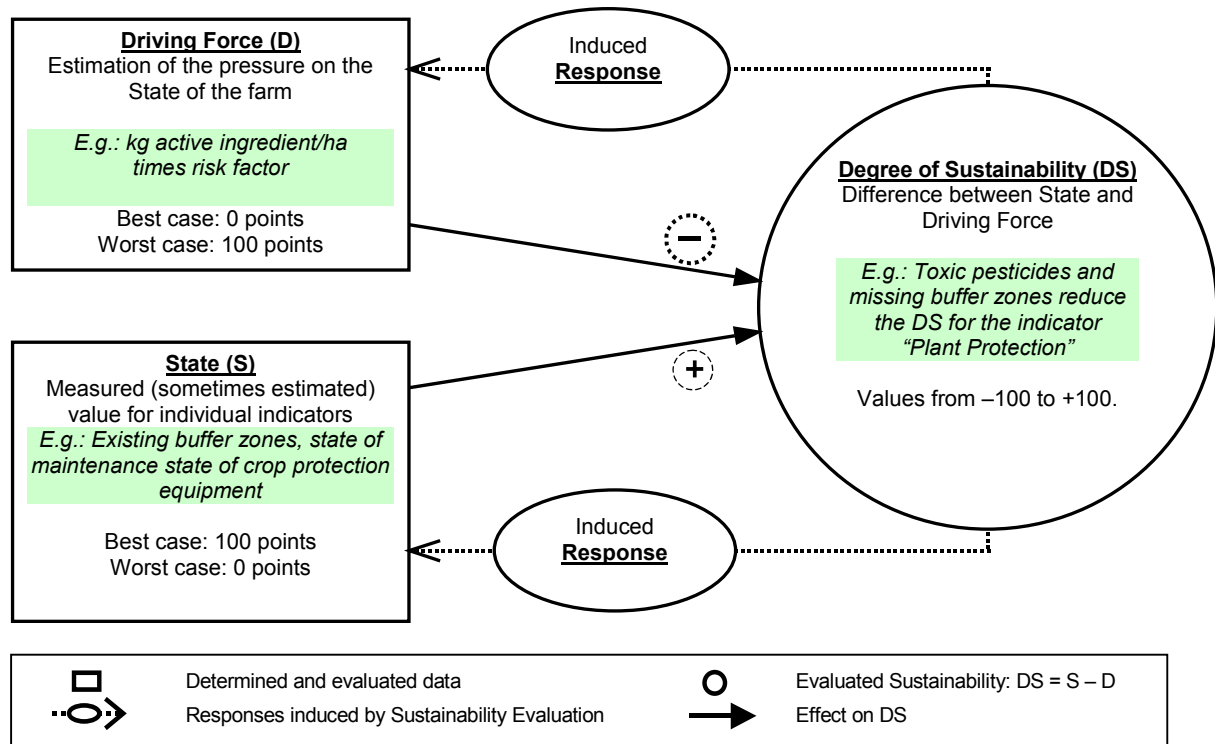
**Driving Force (D)**
Estimation of the pressure on the State of the farm

*E.g.: kg active ingredient/ha times risk factor*

Best case: 0 points
Worst case: 100 points

Induced
**Response**

**Degree of Sustainability (DS)**
Difference between State and Driving Force

*E.g.: Toxic pesticides and missing buffer zones reduce the DS for the indicator "Plant Protection"*

Values from –100 to +100.

−

+

**State (S)**
Measured (sometimes estimated) value for individual indicators
*E.g.: Existing buffer zones, state of maintenance state of crop protection equipment*

Best case: 100 points
Worst case: 0 points

Induced
**Response**

Determined and evaluated data
Responses induced by Sustainability Evaluation
Evaluated Sustainability: DS = S – D
Effect on DS